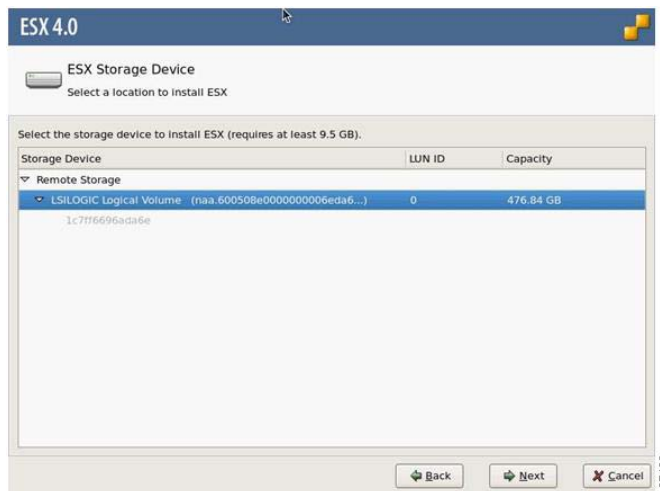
ESX 4.0

ESX Storage Device

Select a location to install ESX

Select the storage device to install ESX (requires at least 9.5 GB).

| Storage Device | LUN ID | Capacity |
|---|---|---|
| Remote Storage | | |
| LSILOGIC Logical Volume (naa.600508e0000000006eda6...) | 0 | 476.84 GB |
| 1c7ff6696ada6e | | |

Back Next Cancel